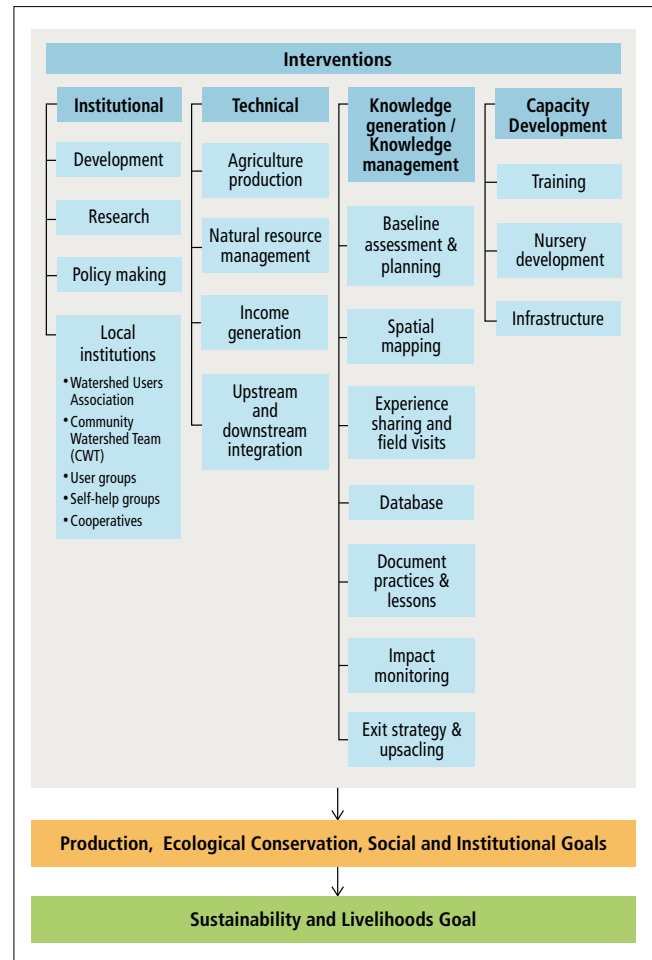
Interventions

Institutional

Development

Research

Policy making

Local institutions

- Watershed Users Association
- Community Watershed Team (CWT)
- User groups
- Self-help groups
- Cooperatives

Technical

Agriculture production

Natural resource management

Income generation

Upstream and downstream integration

Knowledge generation / Knowledge management

Baseline assessment & planning

Spatial mapping

Experience sharing and field visits

Database

Document practices & lessons

Impact monitoring

Exit strategy & upsacling

Capacity Development

Training

Nursery development

Infrastructure

Production, Ecological Conservation, Social and Institutional Goals

Sustainability and Livelihoods Goal